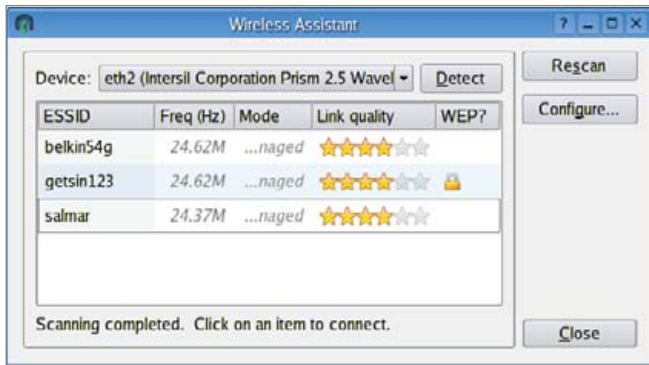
Wireless Assistant

? _ □ X

Device: eth2 (Intersil Corporation Prism 2.5 Wavel ▾ Detect

Rescan

Configure...

| ESSID | Freq (Hz) | Mode | Link quality | WEP? |
|---|---|---|---|---|
| belkin54g | 24.62M | ...naged | | |
| getsin123 | 24.62M | ...naged | | |
| salmar | 24.37M | ...naged | | |

Scanning completed. Click on an item to connect.

Close